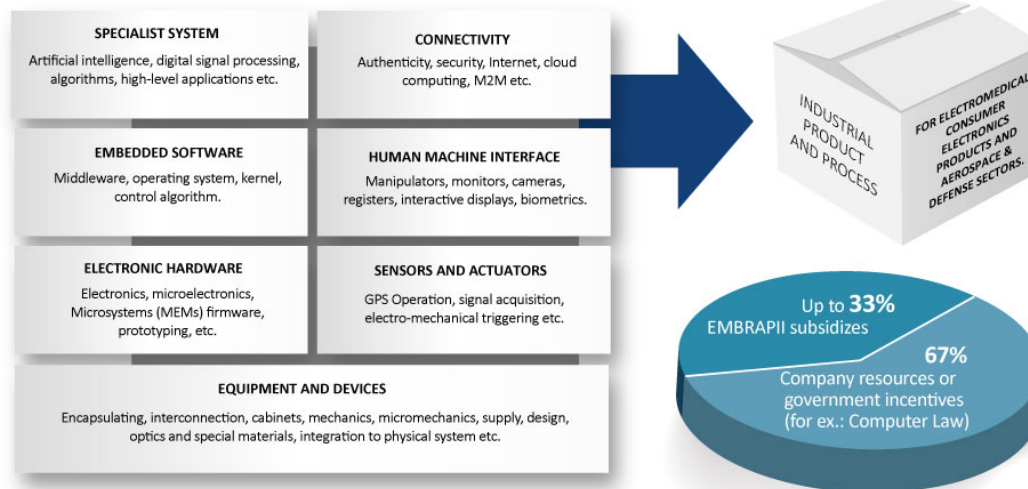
SPECIALIST SYSTEM

Artificial intelligence, digital signal processing, algorithms, high-level applications etc.

CONNECTIVITY

Authenticity, security, Internet, cloud computing, M2M etc.

EMBEDDED SOFTWARE

Middleware, operating system, kernel, control algorithm.

HUMAN MACHINE INTERFACE

Manipulators, monitors, cameras, registers, interactive displays, biometrics.

ELECTRONIC HARDWARE

Electronics, microelectronics, Microsystems (MEMs) firmware, prototyping, etc.

SENSORS AND ACTUATORS

GPS Operation, signal acquisition, electro-mechanical triggering etc.

EQUIPMENT AND DEVICES

Encapsulating, interconnection, cabinets, mechanics, micromechanics, supply, design, optics and special materials, integration to physical system etc.

INDUSTRIAL PRODUCT AND PROCESS

FOR ELECTROMEDICAL, CONSUMER ELECTRONICS PRODUCTS AND AEROSPACE & DEFENSE SECTORS.

Up to 33% EMBRAPII subsidizes

67% Company resources or government incentives (for ex.: Computer Law)